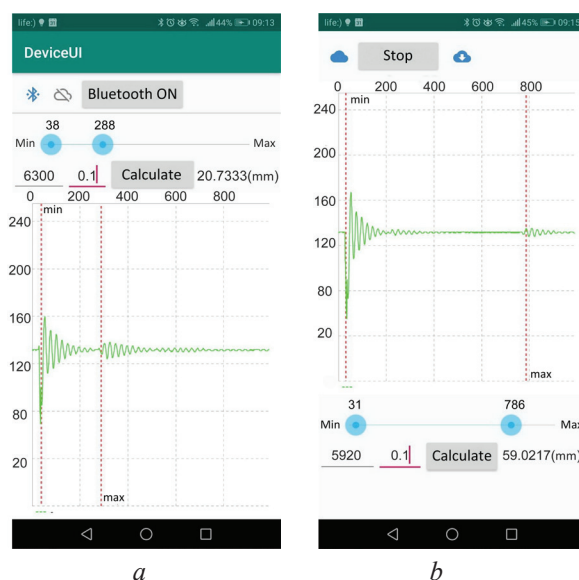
life:) 44% 09:13

DeviceUI

Bluetooth ON

38 288

Min Max

6300 0.1 Calculate 20.7333(mm)

0 200 400 600 800

min

240

200

160

120

80

20

max

a

life:) 45% 09:15

Stop

0 200 400 600 800

min

240

200

160

120

80

20

max

31 786

Min Max

5920 0.1 Calculate 59.0217(mm)

b